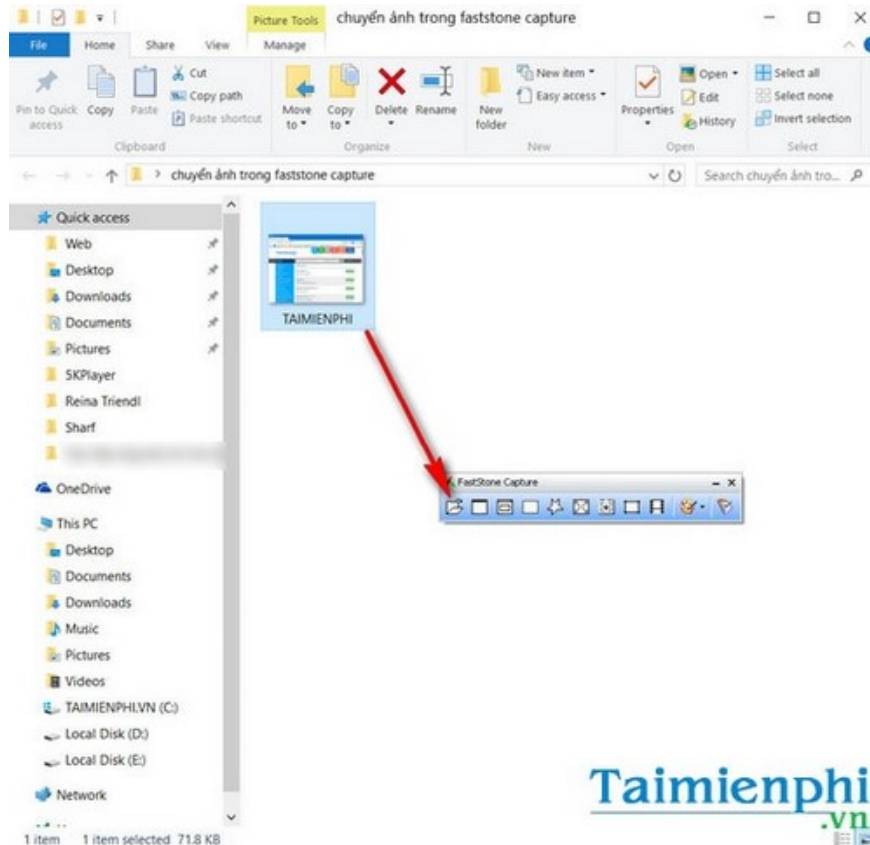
Picture Tools chuyển ảnh trong faststone capture

File Home Share View Manage

Pin to Quick access Copy Paste Cut Copy path Paste shortcut
Clipboard

Move to Copy to Delete Rename
Organize

New folder New item Easy access
New

Properties Open Edit History
Open

Select all Select none Invert selection
Select

> chuyển ảnh trong faststone capture

Search chuyển ảnh tro...

Quick access
Web
Desktop
Downloads
Documents
Pictures
5KPlayer
Reina Triendl
Sharf
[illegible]
OneDrive
This PC
Desktop
Documents
Downloads
Music
Pictures
Videos
TAIMIENPHI.VN (C:)
Local Disk (D:)
Local Disk (E:)
Network

TAIMIENPHI

FastStone Capture

Taimienphi
.vn

1 item 1 item selected 71.8 KB